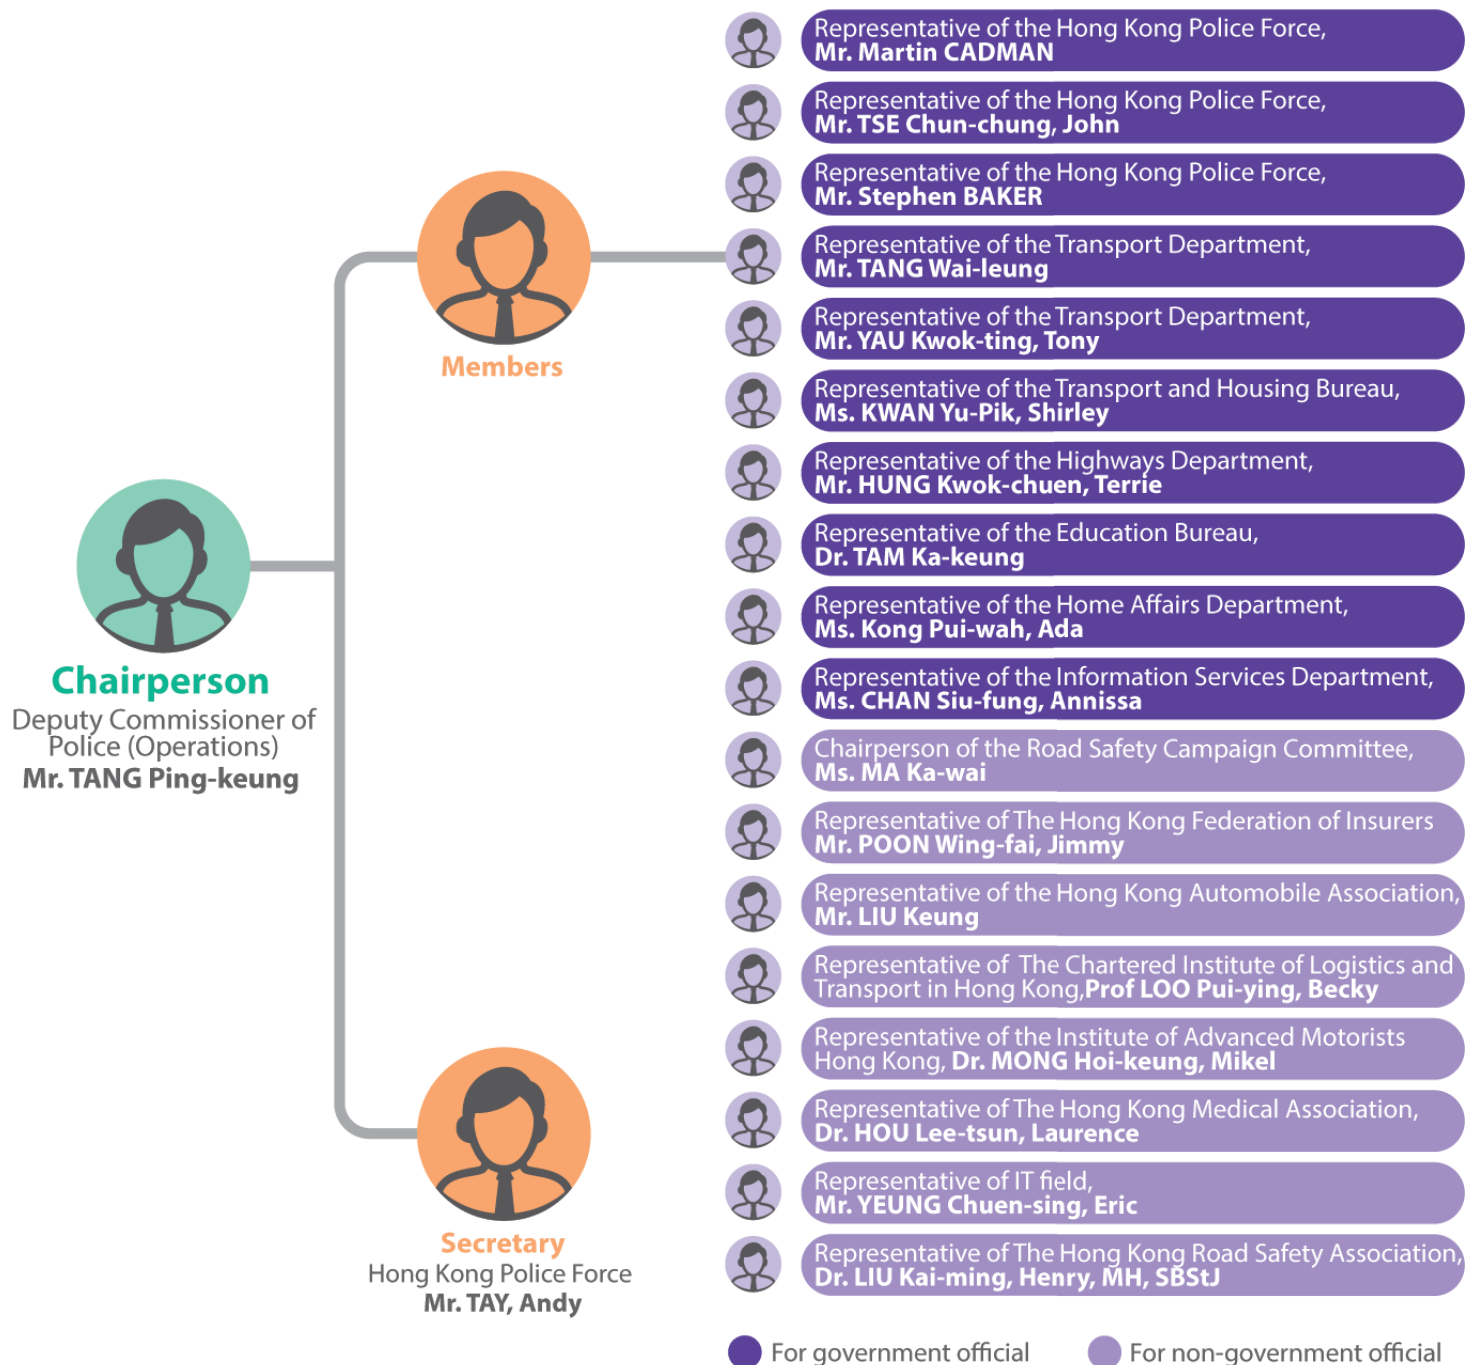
Chairperson
Deputy Commissioner of Police (Operations)
Mr. TANG Ping-keung

Members

Representative of the Hong Kong Police Force, Mr. Martin CADMAN

Representative of the Hong Kong Police Force, Mr. TSE Chun-chung, John

Representative of the Hong Kong Police Force, Mr. Stephen BAKER

Representative of the Transport Department, Mr. TANG Wai-leung

Representative of the Transport Department, Mr. YAU Kwok-ting, Tony

Representative of the Transport and Housing Bureau, Ms. KWAN Yu-Pik, Shirley

Representative of the Highways Department, Mr. HUNG Kwok-chuen, Terrie

Representative of the Education Bureau, Dr. TAM Ka-keung

Representative of the Home Affairs Department, Ms. Kong Pui-wah, Ada

Representative of the Information Services Department, Ms. CHAN Siu-fung, Annissa

Chairperson of the Road Safety Campaign Committee, Ms. MA Ka-wai

Representative of The Hong Kong Federation of Insurers Mr. POON Wing-fai, Jimmy

Representative of the Hong Kong Automobile Association, Mr. LIU Keung

Representative of The Chartered Institute of Logistics and Transport in Hong Kong,Prof LOO Pui-ying, Becky

Representative of the Institute of Advanced Motorists Hong Kong, Dr. MONG Hoi-keung, Mikel

Representative of The Hong Kong Medical Association, Dr. HOU Lee-tsun, Laurence

Representative of IT field, Mr. YEUNG Chuen-sing, Eric

Representative of The Hong Kong Road Safety Association, Dr. LIU Kai-ming, Henry, MH, SBStJ

Secretary
Hong Kong Police Force
Mr. TAY, Andy

For government official
For non-government official